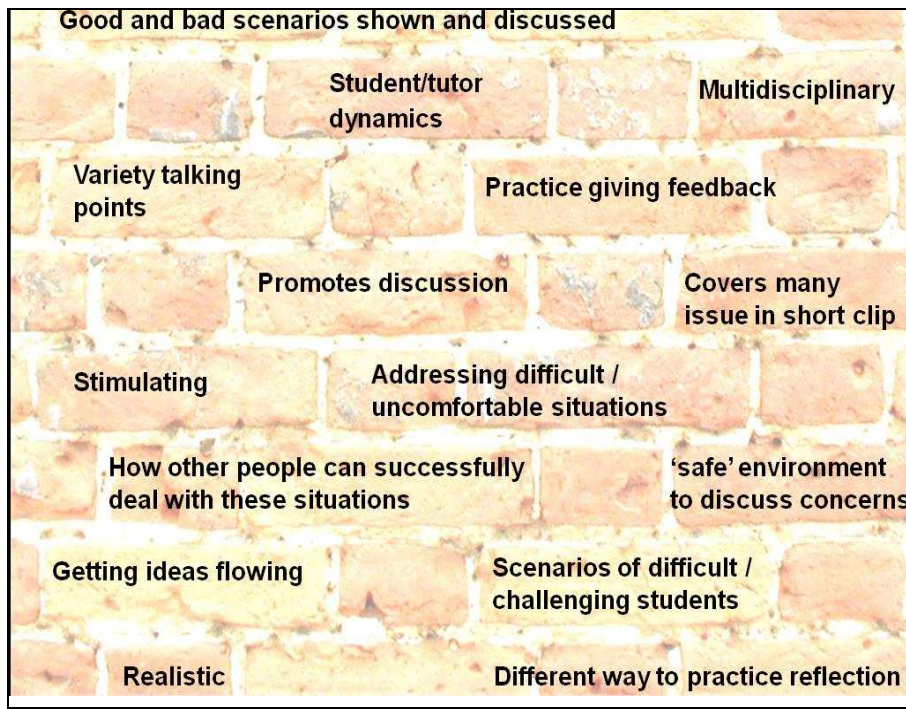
Good and bad scenarios shown and discussed

Student/tutor dynamics

Multidisciplinary

Variety talking points

Practice giving feedback

Promotes discussion

Covers many issue in short clip

Stimulating

Addressing difficult / uncomfortable situations

How other people can successfully deal with these situations

'safe' environment to discuss concerns

Getting ideas flowing

Scenarios of difficult / challenging students

Realistic

Different way to practice reflection